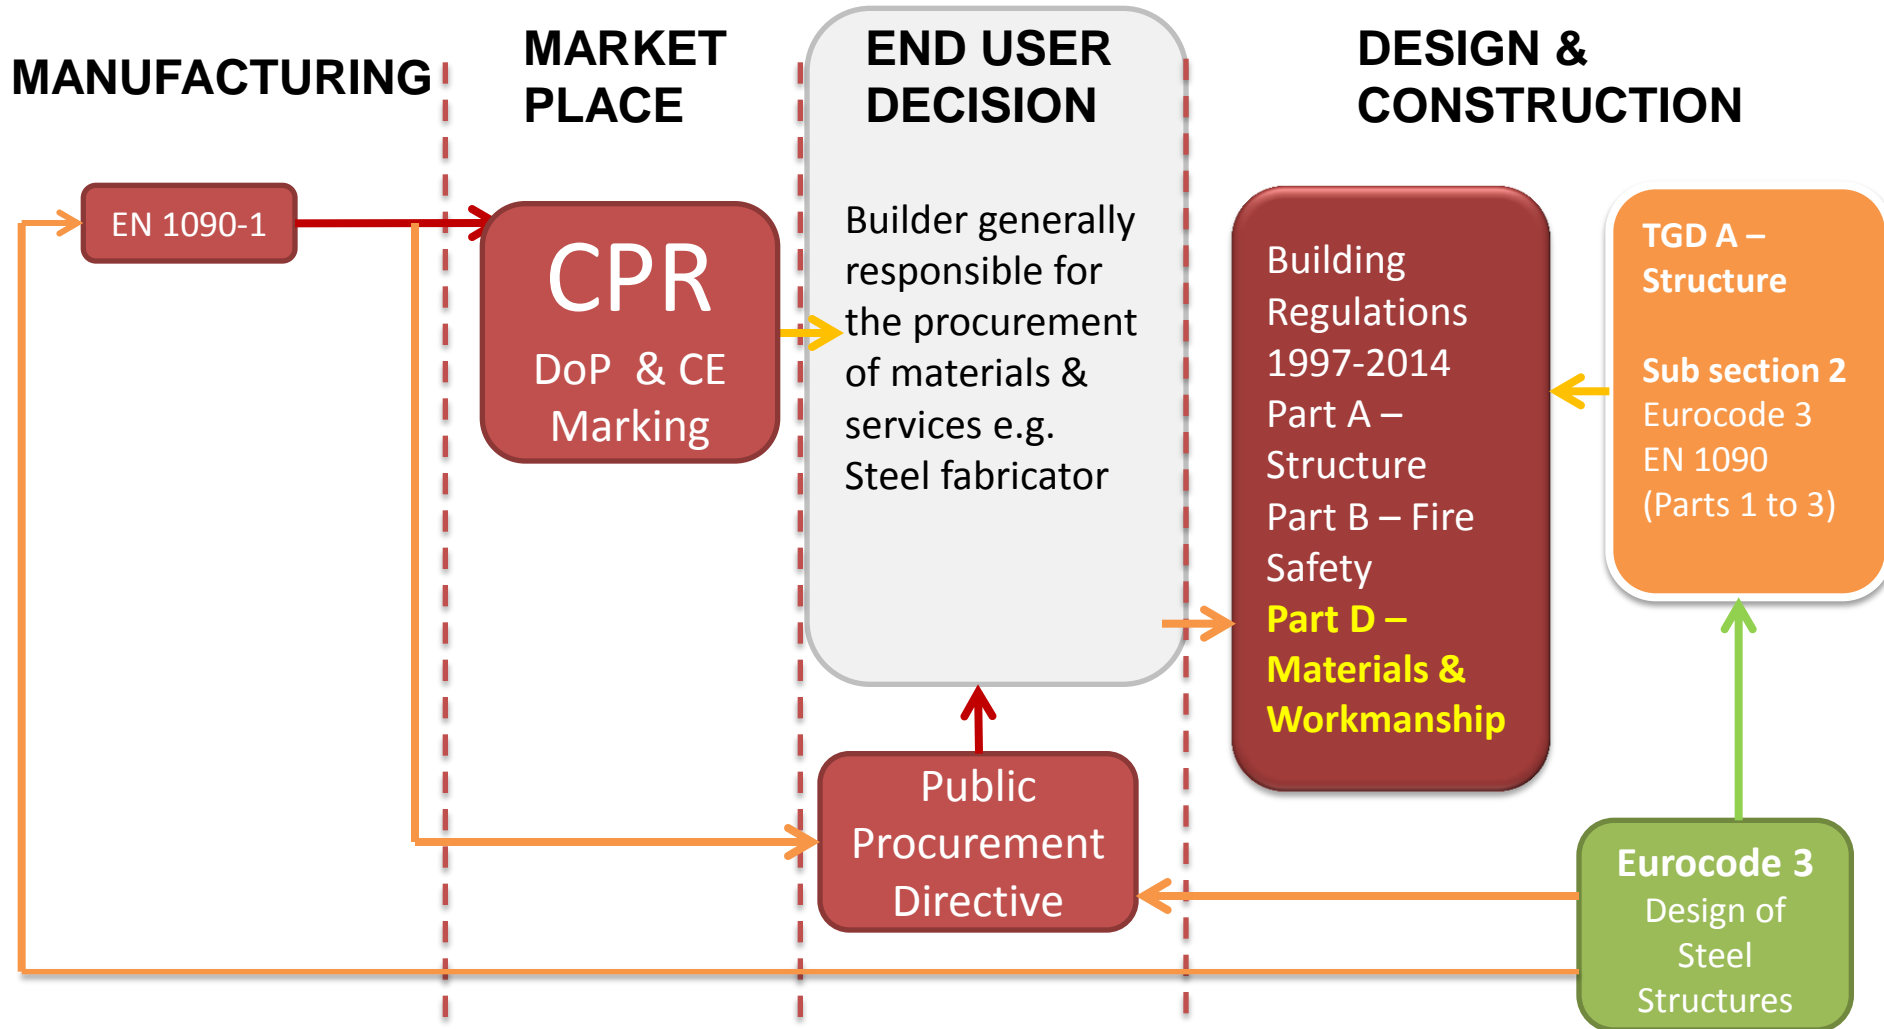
MANUFACTURING

MARKET PLACE

END USER DECISION

DESIGN & CONSTRUCTION

EN 1090-1

CPR

DoP & CE Marking

Builder generally responsible for the procurement of materials & services e.g. Steel fabricator

Building Regulations 1997-2014 Part A – Structure Part B – Fire Safety Part D – Materials & Workmanship

TGD A – Structure

Sub section 2 Eurocode 3 EN 1090 (Parts 1 to 3)

Public Procurement Directive

Eurocode 3 Design of Steel Structures